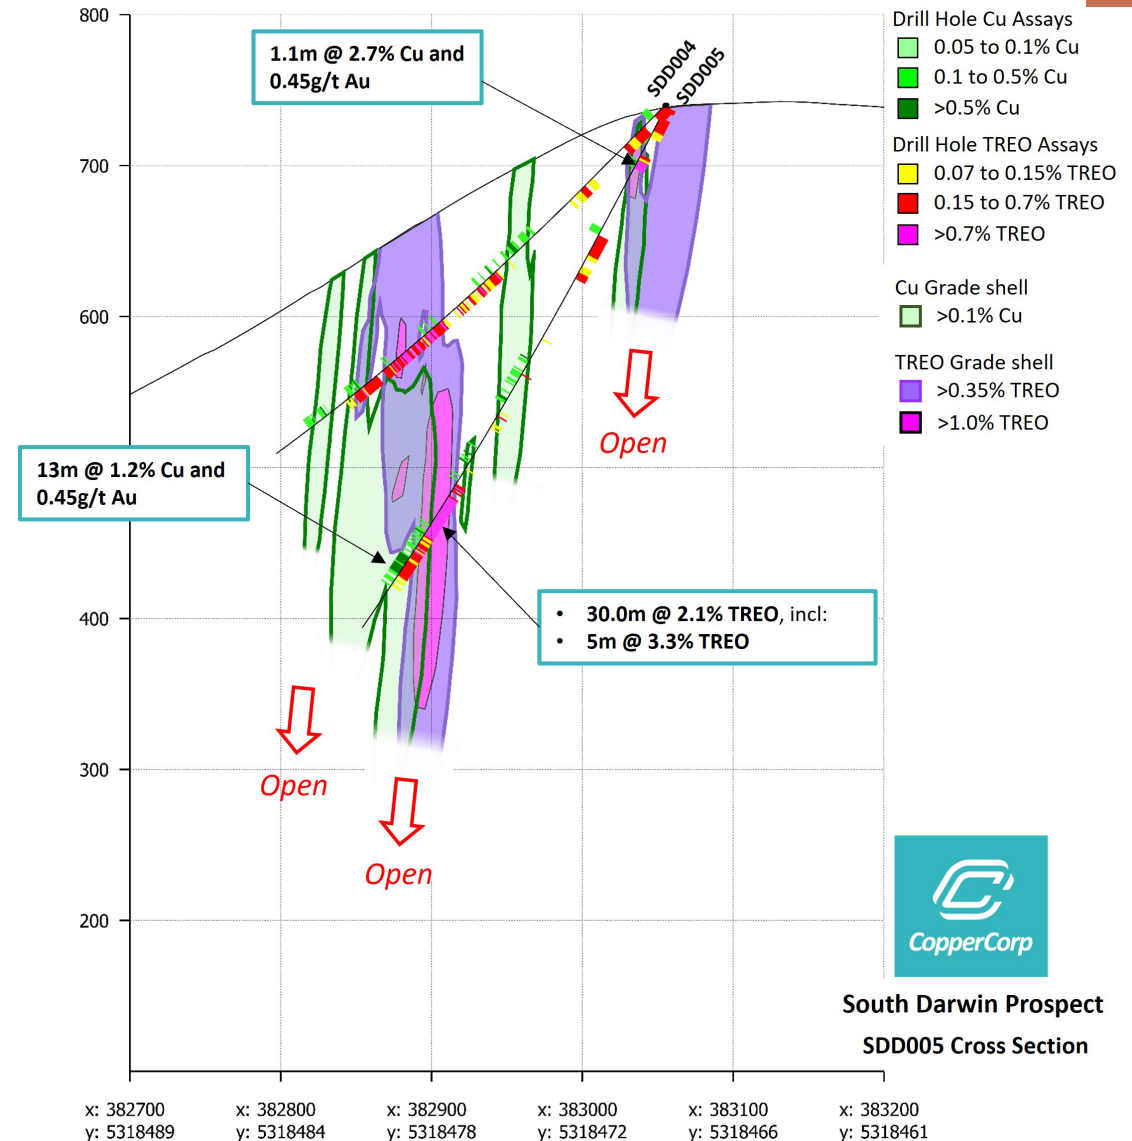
800

700

600

400

300

200

1.1m @ 2.7% Cu and 0.45g/t Au

SDD004

SDD005

Drill Hole Cu Assays
0.05 to 0.1% Cu
0.1 to 0.5% Cu
>0.5% Cu

Drill Hole TREO Assays
0.07 to 0.15% TREO
0.15 to 0.7% TREO
>0.7% TREO

Cu Grade shell
>0.1% Cu

TREO Grade shell
>0.35% TREO
>1.0% TREO

Open

13m @ 1.2% Cu and 0.45g/t Au

• 30.0m @ 2.1% TREO, incl:
• 5m @ 3.3% TREO

Open

Open

CopperCorp

South Darwin Prospect
SDD005 Cross Section

x: 382700 y: 5318489
x: 382800 y: 5318484
x: 382900 y: 5318478
x: 383000 y: 5318472
x: 383100 y: 5318466
x: 383200 y: 5318461